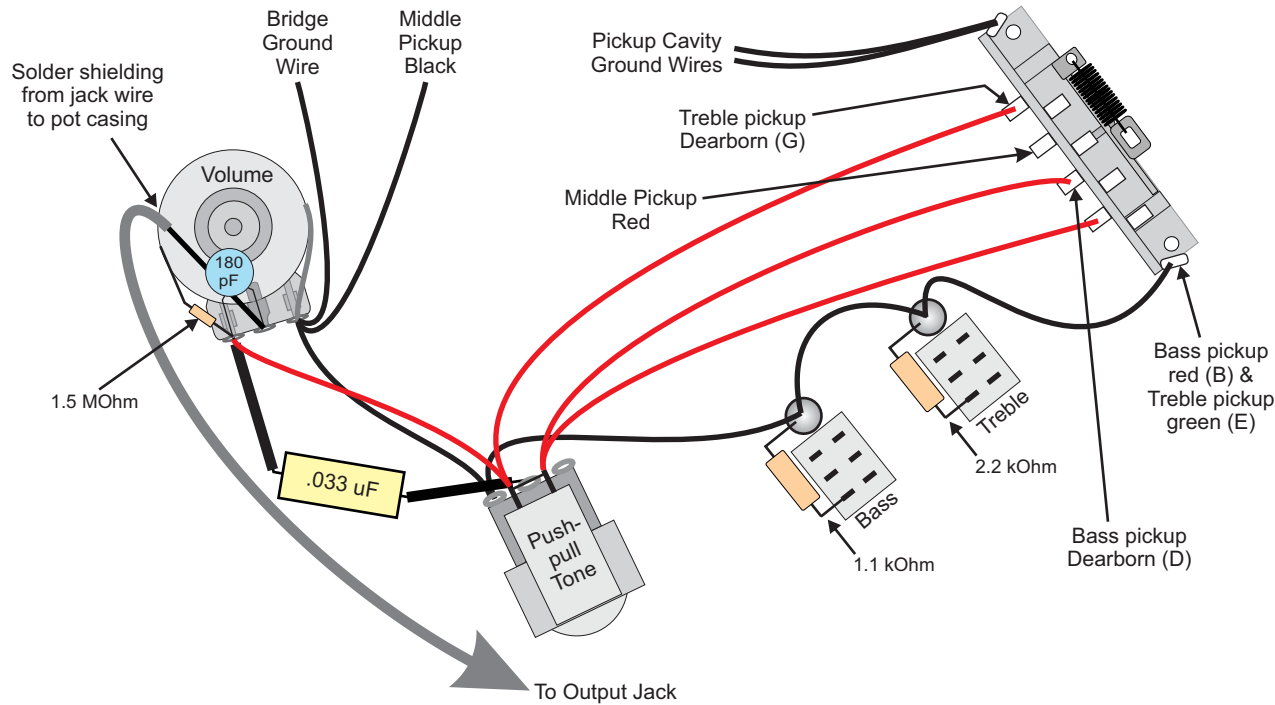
Bridge Ground Wire

Middle Pickup Black

Solder shielding from jack wire to pot casing

Volume

180 pF

1.5 MOhm

Pickup Cavity Ground Wires

Treble pickup Dearborn (G)

Middle Pickup Red

.033 uF

Push-pull Tone

Treble

2.2 kOhm

Bass

1.1 kOhm

Bass pickup red (B) & Treble pickup green (E)

Bass pickup Dearborn (D)

To Output Jack